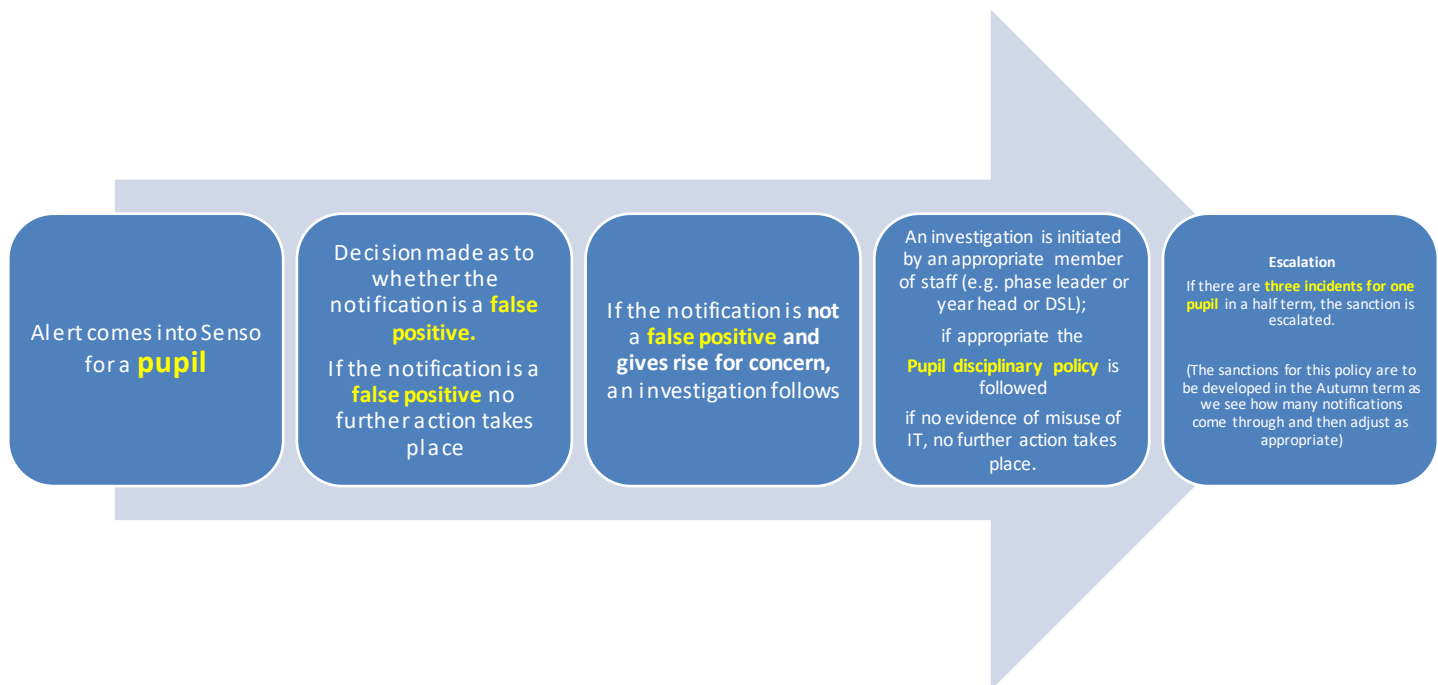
Alert comes into Senso for a pupil

Decision made as to whether the notification is a false positive.

If the notification is a false positive no further action takes place

If the notification is not a false positive and gives rise for concern, an investigation follows

An investigation is initiated by an appropriate member of staff (e.g. phase leader or year head or DSL);

if appropriate the Pupil disciplinary policy is followed

if no evidence of misuse of IT, no further action takes place.

Escalation

If there are three incidents for one pupil in a half term, the sanction is escalated.

(The sanctions for this policy are to be developed in the Autumn term as we see how many notifications come through and then adjust as appropriate)